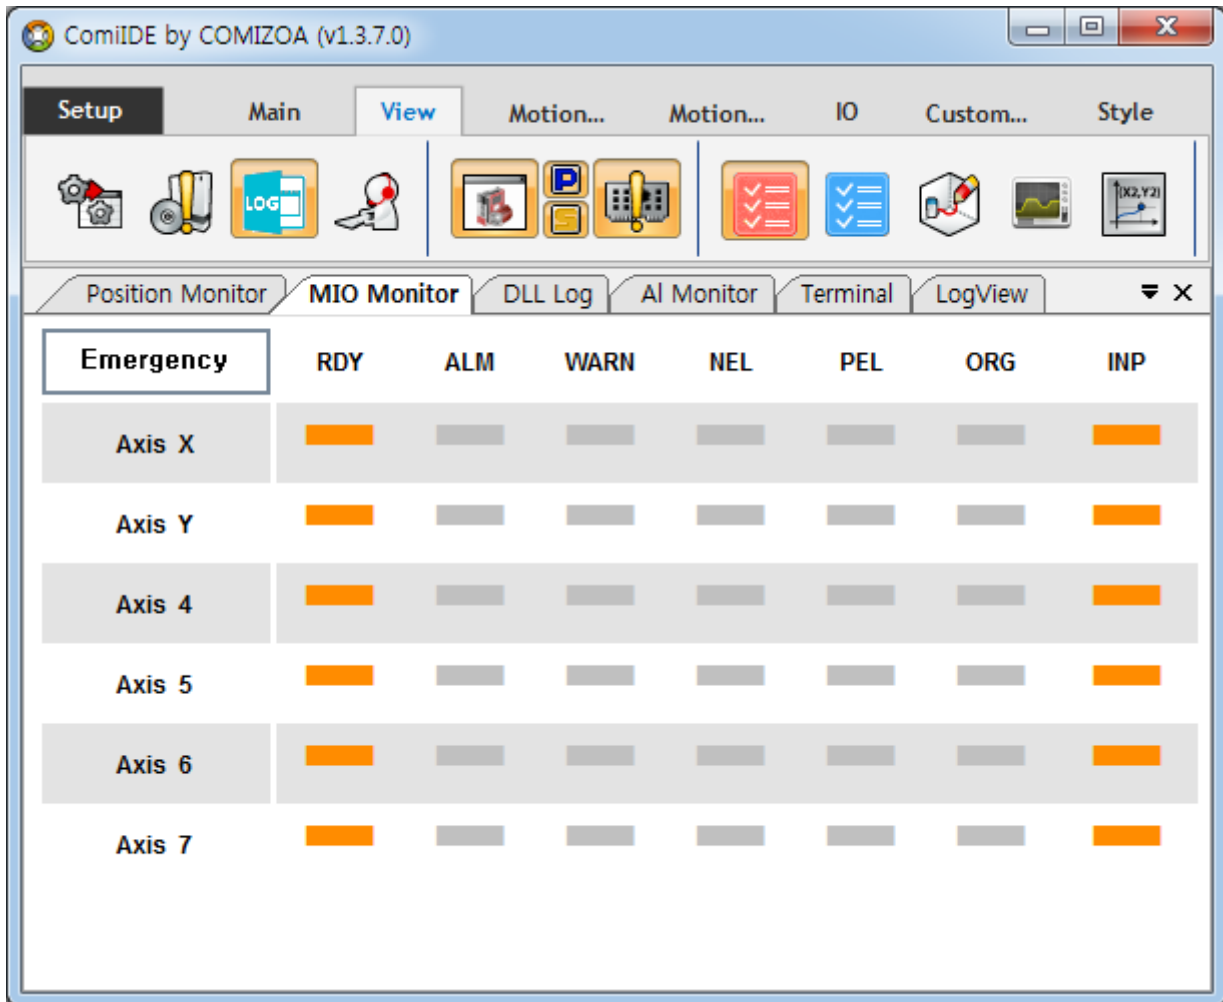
ComiIDE by COMIZOA (v1.3.7.0)

Setup Main View Motion... Motion... IO Custom... Style

LOG P S (X2,Y2)

Position Monitor MIO Monitor DLL Log AI Monitor Terminal LogView

| Emergency | RDY | ALM | WARN | NEL | PEL | ORG | INP |
|---|---|---|---|---|---|---|---|
| Axis X | | | | | | | |
| Axis Y | | | | | | | |
| Axis 4 | | | | | | | |
| Axis 5 | | | | | | | |
| Axis 6 | | | | | | | |
| Axis 7 | | | | | | | |